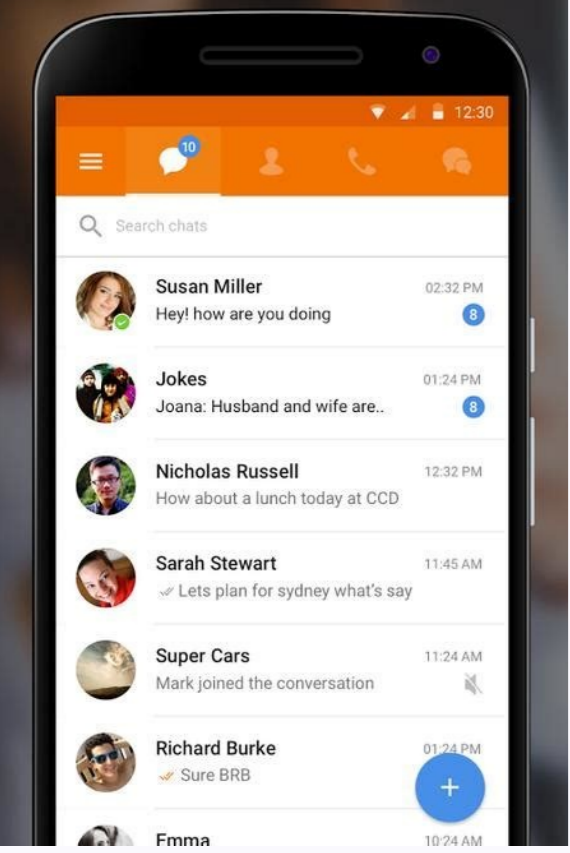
12:30

10

Search chats

Susan Miller
02:32 PM
Hey! how are you doing
8

Jokes
01:24 PM
Joana: Husband and wife are..
8

Nicholas Russell
12:32 PM
How about a lunch today at CCD

Sarah Stewart
11:45 AM
Lets plan for sydney what's say

Super Cars
11:24 AM
Mark joined the conversation

Richard Burke
01:24 PM
Sure BRB

+

Emma
10:24 AM